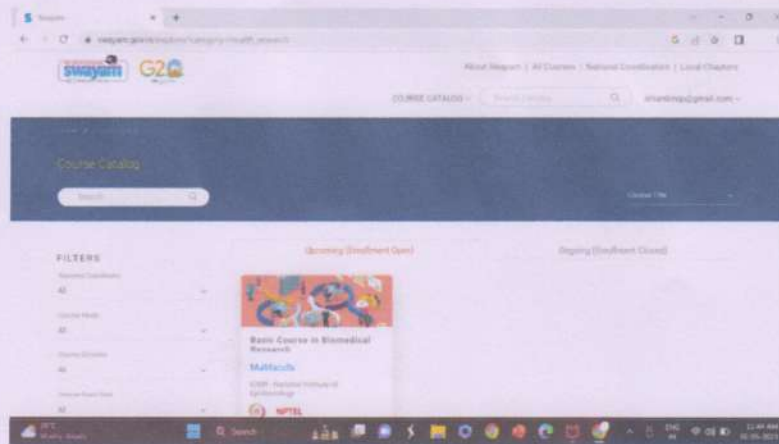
Swayam

swayam.gov.in/explorer?category=Health_research

swayam G20

About Swayam | All Courses | National Coordinator | Local Chapters

COURSE CATALOG

Search

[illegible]@gmail.com

Course Catalog

Search

Course Title

FILTERS

National Coordinator

All

Course Mode

All

Course Duration

All

Course Start Date

All

Upcoming (Enrollment Open)

Ongoing (Enrollment Closed)

Basic Course in Biomedical Research

Multifaculty

ICMR - National Institute of Epidemiology

NPTEL

Search

ENG